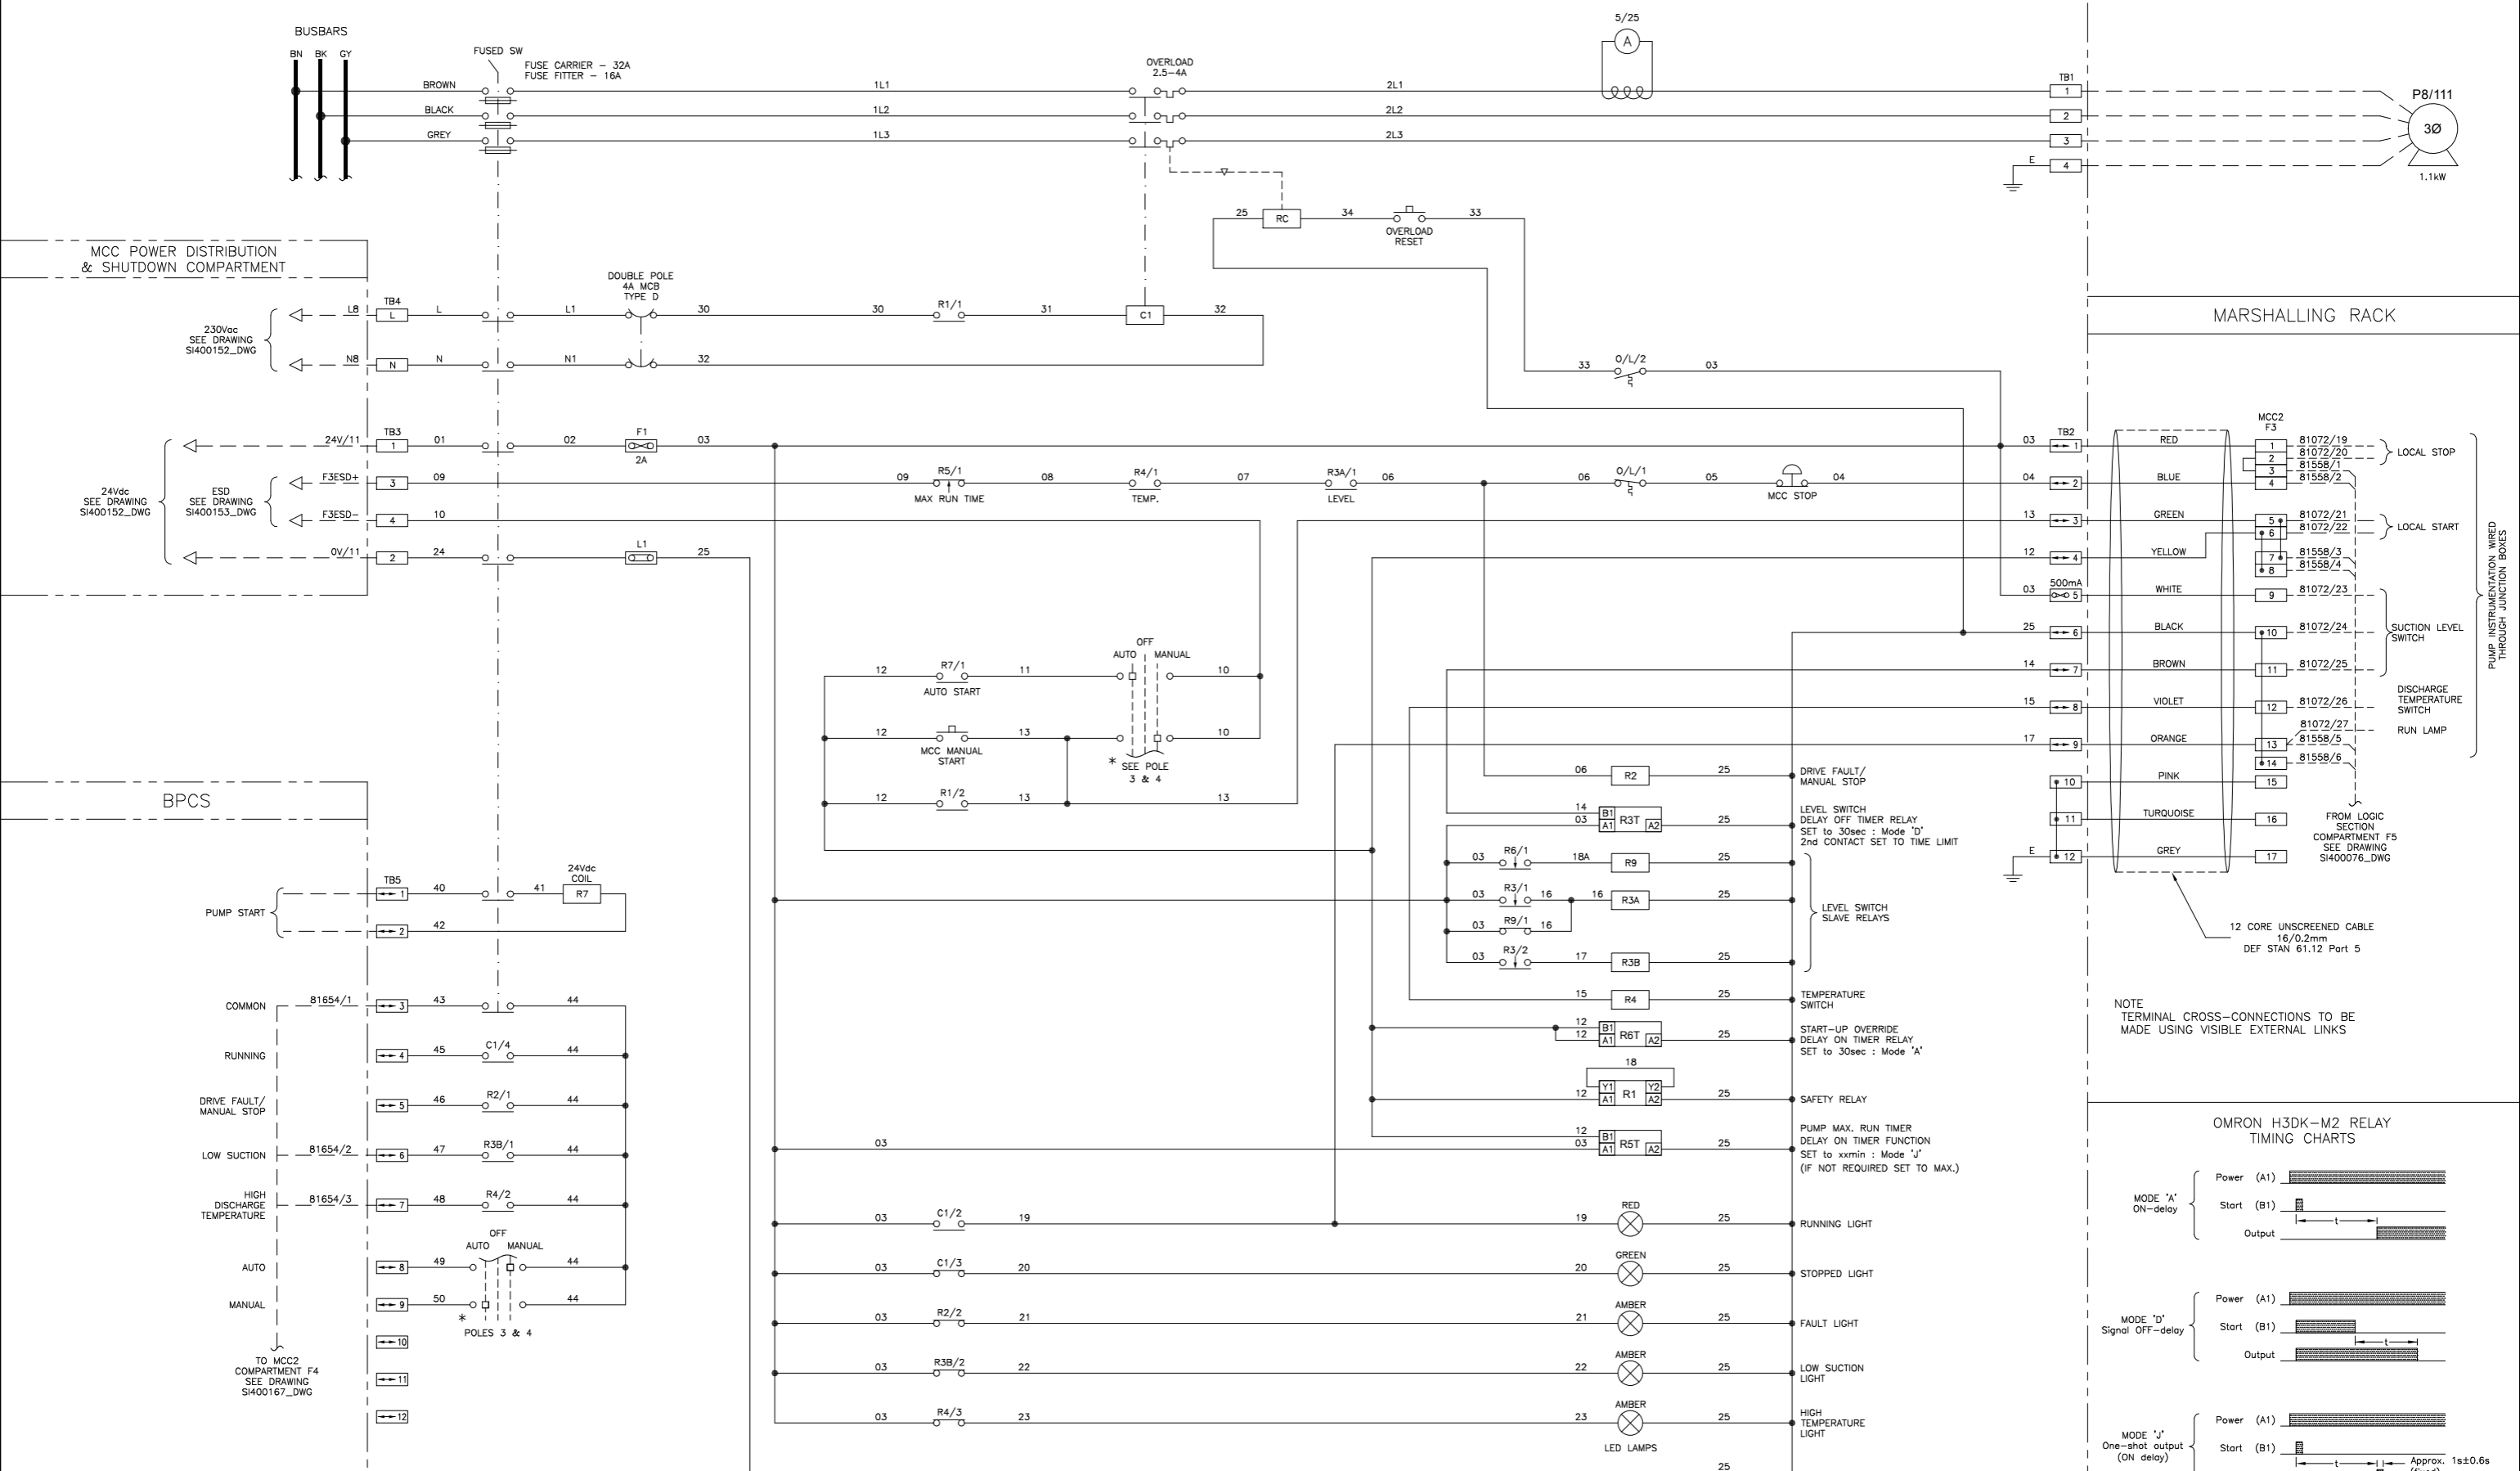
BUSBARS
BN BK GY
FUSED SW
FUSE CARRIER – 32A
FUSE FITTER – 16A
BROWN
BLACK
GREY
1L1
1L2
1L3
OVERLOAD
2.5–4A
2L1
2L2
2L3
5/25
A
TB1
1
2
3
4
E
P8/111
3Ø
1.1kW

25 RC 34 33
OVERLOAD
RESET

MCC POWER DISTRIBUTION
& SHUTDOWN COMPARTMENT

MARSHALLING RACK

230Vac
SEE DRAWING
SI400152_DWG
L8 TB4 L L L1
N8 N N N1
DOUBLE POLE
4A MCB
TYPE D
30 30 R1/1 31 C1 32
32

24Vdc
SEE DRAWING
SI400152_DWG
24V/11 TB3 1 01 02 F1 2A 03
ESD
SEE DRAWING
SI400153_DWG
F3ESD+ 3 09
F3ESD– 4 10
0V/11 2 24 L1 25

33 O/L/2 03
09 R5/1 MAX RUN TIME 08 R4/1 TEMP. 07 R3A/1 LEVEL 06 06 O/L/1 05 MCC STOP 04

03 TB2 1 RED
04 2 BLUE
13 3 GREEN
12 4 YELLOW
03 500mA 5 WHITE
25 6 BLACK
14 7 BROWN
15 8 VIOLET
17 9 ORANGE
10 PINK
11 TURQUOISE
E 12 GREY

MCC2
F3
1 81072/19
2 81072/20
3 81558/1
4 81558/2
LOCAL STOP
5 81072/21
6 81072/22
LOCAL START
7 81558/3
8 81558/4
9 81072/23
10 81072/24
11 81072/25
SUCTION LEVEL SWITCH
12 81072/26
DISCHARGE TEMPERATURE SWITCH
81072/27
13 81558/5
RUN LAMP
14 81558/6
15
16
17
FROM LOGIC SECTION COMPARTMENT F5 SEE DRAWING SI400076_DWG
PUMP INSTRUMENTATION WIRED THROUGH JUNCTION BOXES

12 CORE UNSCREENED CABLE
16/0.2mm
DEF STAN 61.12 Part 5

NOTE
TERMINAL CROSS–CONNECTIONS TO BE MADE USING VISIBLE EXTERNAL LINKS

OFF
AUTO MANUAL
12 R7/1 AUTO START 11 10
12 MCC MANUAL START 13 10
* SEE POLE 3 & 4
12 R1/2 13 13

06 R2 25 DRIVE FAULT/ MANUAL STOP
14 03 B1 A1 R3T A2 25 LEVEL SWITCH DELAY OFF TIMER RELAY SET to 30sec : Mode 'D' 2nd CONTACT SET TO TIME LIMIT
03 R6/1 18A R9 25
03 R3/1 16 16 R3A 25
03 R9/1 16
03 R3/2 17 R3B 25
LEVEL SWITCH SLAVE RELAYS
15 R4 25 TEMPERATURE SWITCH
12 12 B1 A1 R6T A2 25 START–UP OVERRIDE DELAY ON TIMER RELAY SET to 30sec : Mode 'A'
18
12 Y1 A1 R1 Y2 A2 25 SAFETY RELAY
12 03 B1 A1 R5T A2 25 PUMP MAX. RUN TIMER DELAY ON TIMER FUNCTION SET to xxmin : Mode 'J' (IF NOT REQUIRED SET TO MAX.)

BPCS

PUMP START
TB5 1 40 41 24Vdc COIL R7
2 42

COMMON 81654/1 3 43 44
RUNNING 4 45 C1/4 44
DRIVE FAULT/ MANUAL STOP 5 46 R2/1 44
LOW SUCTION 81654/2 6 47 R3B/1 44
HIGH DISCHARGE TEMPERATURE 81654/3 7 48 R4/2 44
OFF
AUTO MANUAL
AUTO 8 49 44
MANUAL 9 50 44
* POLES 3 & 4
10
11
12
TO MCC2 COMPARTMENT F4 SEE DRAWING SI400167_DWG

03
03 C1/2 19 19 RED 25 RUNNING LIGHT
03 C1/3 20 20 GREEN 25 STOPPED LIGHT
03 R2/2 21 21 AMBER 25 FAULT LIGHT
03 R3B/2 22 22 AMBER 25 LOW SUCTION LIGHT
03 R4/3 23 23 AMBER 25 HIGH TEMPERATURE LIGHT
LED LAMPS
25

OMRON H3DK–M2 RELAY
TIMING CHARTS
MODE 'A' ON–delay
Power (A1)
Start (B1)
t
Output
MODE 'D' Signal OFF–delay
Power (A1)
Start (B1)
t
Output
MODE 'J' One–shot output (ON delay)
Power (A1)
Start (B1)
t
Approx. 1s±0.6s
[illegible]